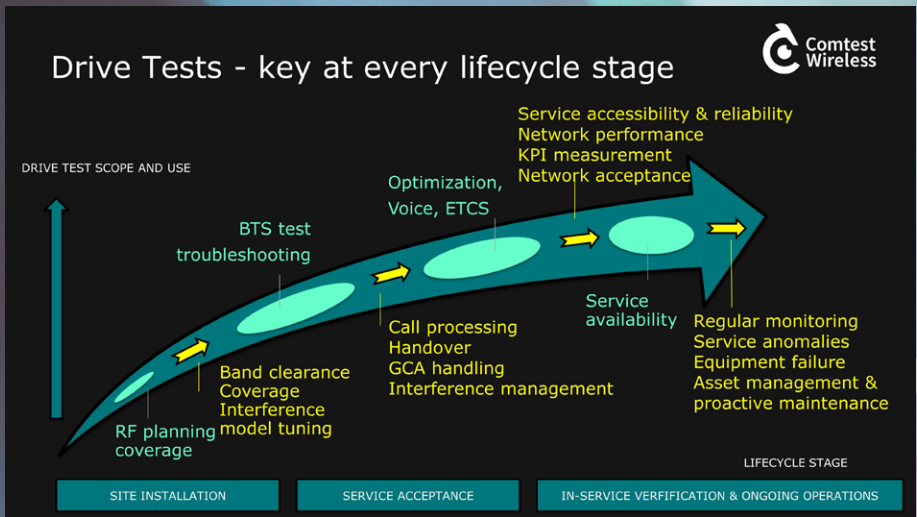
Drive Tests - key at every lifecycle stage

Comtest Wireless

DRIVE TEST SCOPE AND USE

Service accessibility & reliability
Network performance
KPI measurement
Network acceptance

Optimization,
Voice, ETCS

BTS test
troubleshooting

Service
availability

Regular monitoring
Service anomalies
Equipment failure
Asset management &
proactive maintenance

Call processing
Handover
GCA handling
Interference management

Band clearance
Coverage
Interference
model tuning

RF planning
coverage

LIFECYCLE STAGE

SITE INSTALLATION

SERVICE ACCEPTANCE

IN-SERVICE VERFIFICATION & ONGOING OPERATIONS